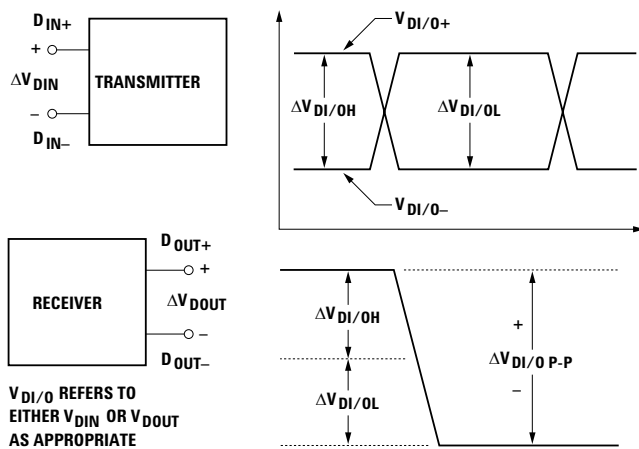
$D_{IN+}$

+

$\Delta V_{DIN}$

–

$D_{IN-}$

TRANSMITTER

$V_{DI/O+}$

$\Delta V_{DI/OH}$

$\Delta V_{DI/OL}$

$V_{DI/O-}$

RECEIVER

$D_{OUT+}$

+

$\Delta V_{DOUT}$

–

$D_{OUT-}$

$\Delta V_{DI/OH}$

$\Delta V_{DI/OL}$

+

$\Delta V_{DI/O\ P\text{-}P}$

–

$V_{DI/O}$ REFERS TO EITHER $V_{DIN}$ OR $V_{DOUT}$ AS APPROPRIATE